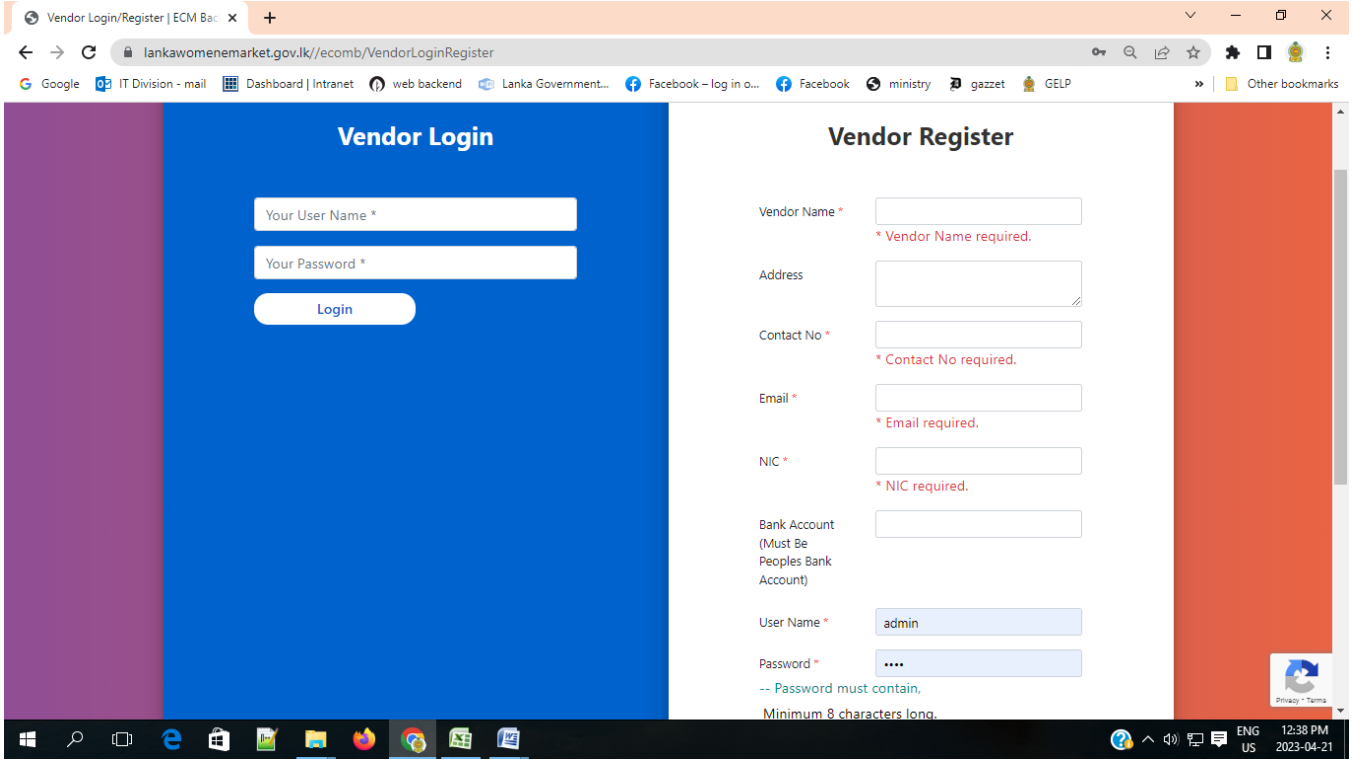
Vendor Login/Register | ECM Bac ×
+
lankawomenemarket.gov.lk//ecomb/VendorLoginRegister
Google IT Division - mail Dashboard | Intranet web backend Lanka Government... Facebook – log in o... Facebook ministry gazzet GELP » Other bookmarks

Vendor Login

Your User Name *

Your Password *

Login

Vendor Register

Vendor Name *
* Vendor Name required.

Address

Contact No *
* Contact No required.

Email *
* Email required.

NIC *
* NIC required.

Bank Account (Must Be Peoples Bank Account)

User Name * admin

Password * ••••

-- Password must contain,

Minimum 8 characters long.

Privacy - Terms

ENG US 12:38 PM 2023-04-21